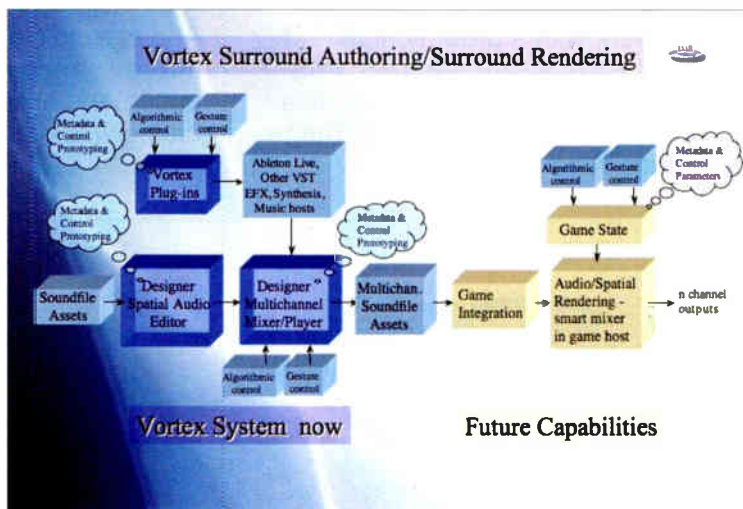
Vortex Surround Authoring/Surround Rendering

Metadata & Control Prototyping

Algorithmic control

Gesture control

Vortex Plug-ins

Ableton Live, Other VST EFX, Synthesis, Music hosts

Metadata & Control Prototyping

Metadata & Control Prototyping

Soundfile Assets

"Designer" Spatial Audio Editor

Designer" Multichannel Mixer/Player

Multichan. Soundfile Assets

Algorithmic control

Gesture control

Game Integration

Algorithmic control

Gesture control

Metadata & Control Parameters

Game State

Audio/Spatial Rendering - smart mixer in game host

n channel outputs

Vortex System now

Future Capabilities